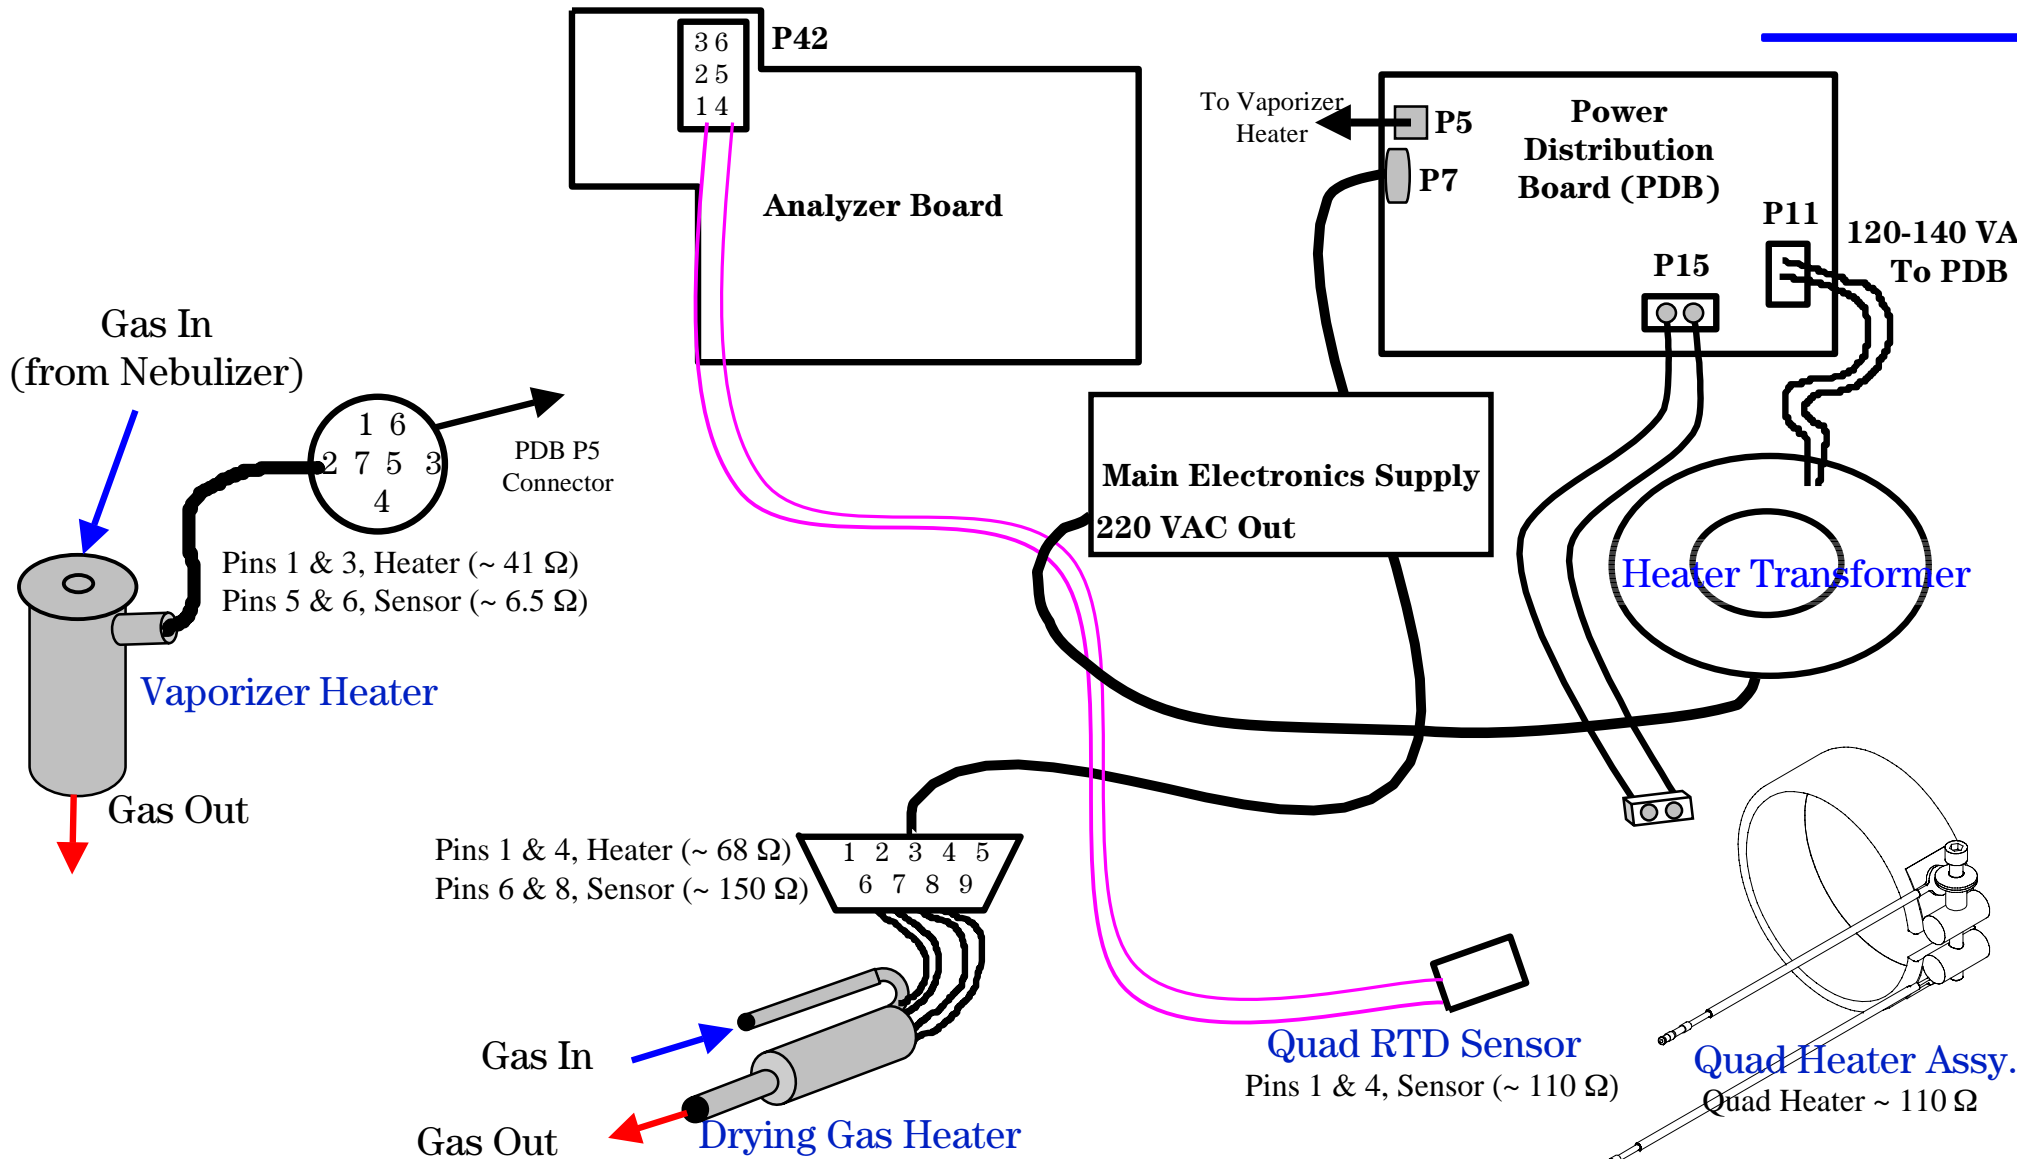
3 6
2 5
1 4
P42

Analyzer Board

To Vaporizer Heater

P5
P7

Power Distribution Board (PDB)

P11
120-140 VA To PDB

P15

Gas In (from Nebulizer)

1 6
2 7 5 3
4

PDB P5 Connector

Pins 1 & 3, Heater (~ 41 Ω)
Pins 5 & 6, Sensor (~ 6.5 Ω)

Main Electronics Supply
220 VAC Out

Heater Transformer

Vaporizer Heater

Gas Out

Pins 1 & 4, Heater (~ 68 Ω)
Pins 6 & 8, Sensor (~ 150 Ω)

1 2 3 4 5
6 7 8 9

Gas In

Gas Out

Drying Gas Heater

Quad RTD Sensor
Pins 1 & 4, Sensor (~ 110 Ω)

Quad Heater Assy.
Quad Heater ~ 110 Ω